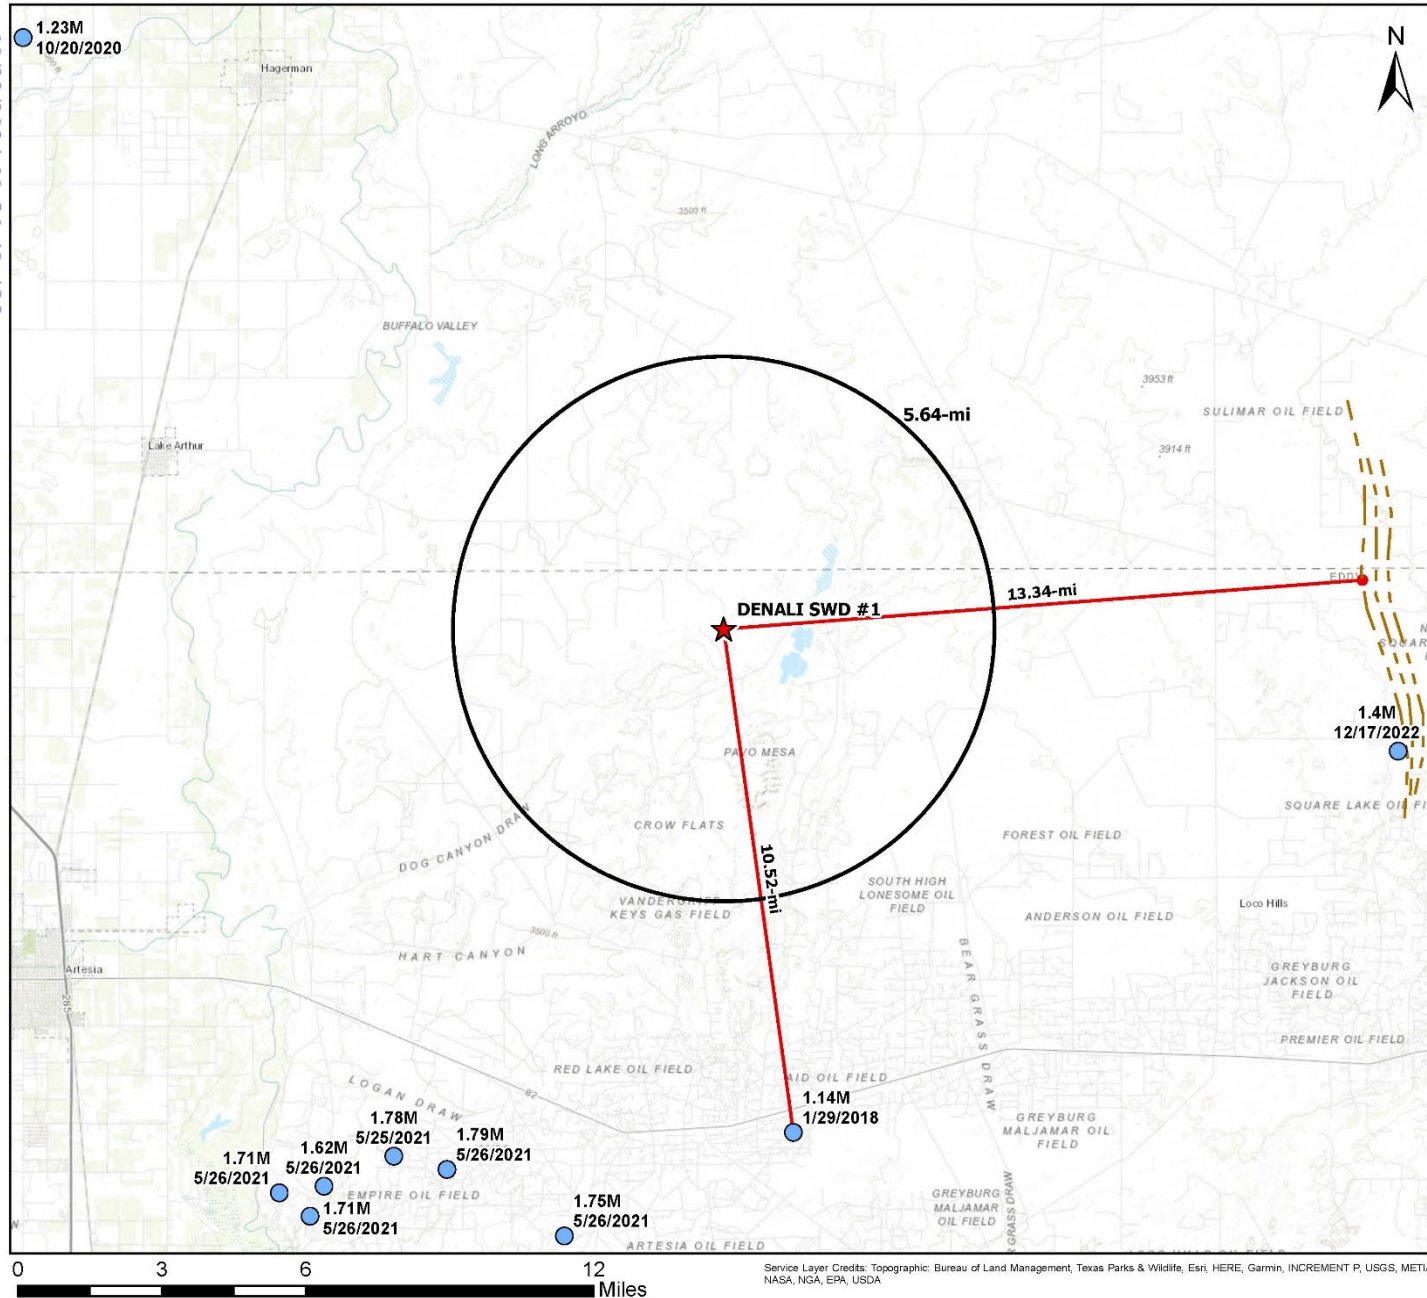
1.23M
10/20/2020

Hagerman

LONG ARROYO

3500 ft

N

BUFFALO VALLEY

3953 ft

5.64-mi

SULIMAR OIL FIELD

3914 ft

Lake Arthur

EDDY

13.34-mi

DENALI SWD #1

1.4M
12/17/2022

PAVO MESA

SQUARE LAKE OI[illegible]

CROW FLATS

FOREST OIL FIELD

DOG CANYON DRAW

10.52-mi

SOUTH HIGH LONESOME OIL FIELD

VANDERGRIFF KEYS GAS FIELD

ANDERSON OIL FIELD

Loco Hills

3500 ft

HART CANYON

BEAR GRASS DRAW

GREYBURG JACKSON OIL FIELD

Artesia

285

PREMIER OIL FIELD

RED LAKE OIL FIELD

LOGAN DRAW

82

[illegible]ID OIL FIELD

1.14M
1/29/2018

1.78M
5/25/2021

1.79M
5/26/2021

GREYBURG MALJAMAR OIL FIELD

1.71M
5/26/2021

1.62M
5/26/2021

EMPIRE OIL FIELD

1.71M
5/26/2021

1.75M
5/26/2021

GREYBURG MALJAMAR OIL FIELD

ARTESIA OIL FIELD

0 3 6 12
Miles

Service Layer Credits: Topographic: Bureau of Land Management, Texas Parks & Wildlife, Esri, HERE, Garmin, INCREMENT P, USGS, METI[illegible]
NASA, NGA, EPA, USDA